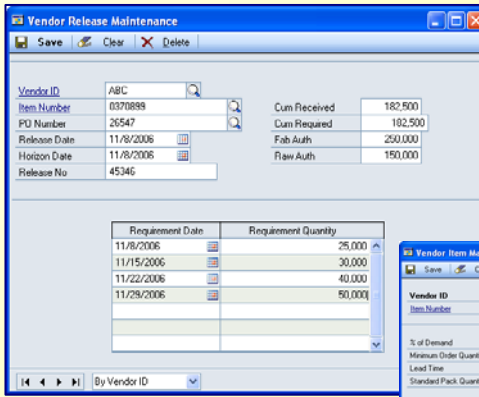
Vendor Release Maintenance

Save Clear Delete

Vendor ID ABC
Item Number 0370899
PO Number 26547
Release Date 11/8/2006
Horizon Date 11/8/2006
Release No 45346

Cum Received 182,500
Cum Required 182,500
Fab Auth 250,000
Raw Auth 150,000

| Requirement Date | Requirement Quantity |
|---|---|
| 11/8/2006 | 25,000 |
| 11/15/2006 | 30,000 |
| 11/22/2006 | 40,000 |
| 11/29/2006 | 50,000 |
| | |
| | |
| | |

By Vendor ID

Vendor Item Ma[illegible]

Save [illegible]

Vendor ID
Item Number

% of Demand
Minimum Order Quant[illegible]
Lead Time
Standard Pack Quant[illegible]